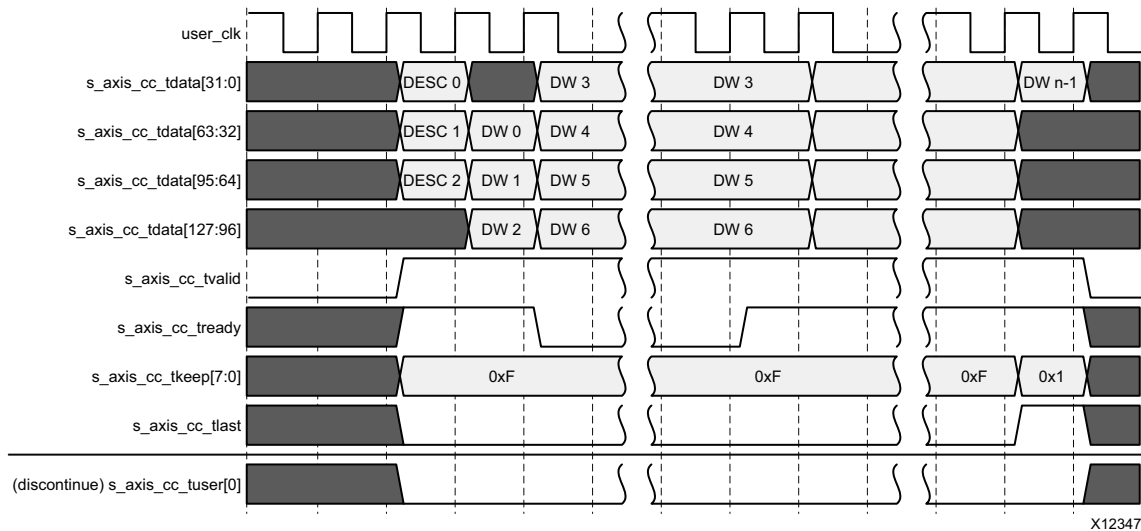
user_clk

s_axis_cc_tdata[31:0]
DESC 0
DW 3
DW 3
DW n-1

s_axis_cc_tdata[63:32]
DESC 1
DW 0
DW 4
DW 4

s_axis_cc_tdata[95:64]
DESC 2
DW 1
DW 5
DW 5

s_axis_cc_tdata[127:96]
DW 2
DW 6
DW 6

s_axis_cc_tvalid

s_axis_cc_tready

s_axis_cc_tkeep[7:0]
0xF
0xF
0xF
0x1

s_axis_cc_tlast

(discontinue) s_axis_cc_tuser[0]

X12347